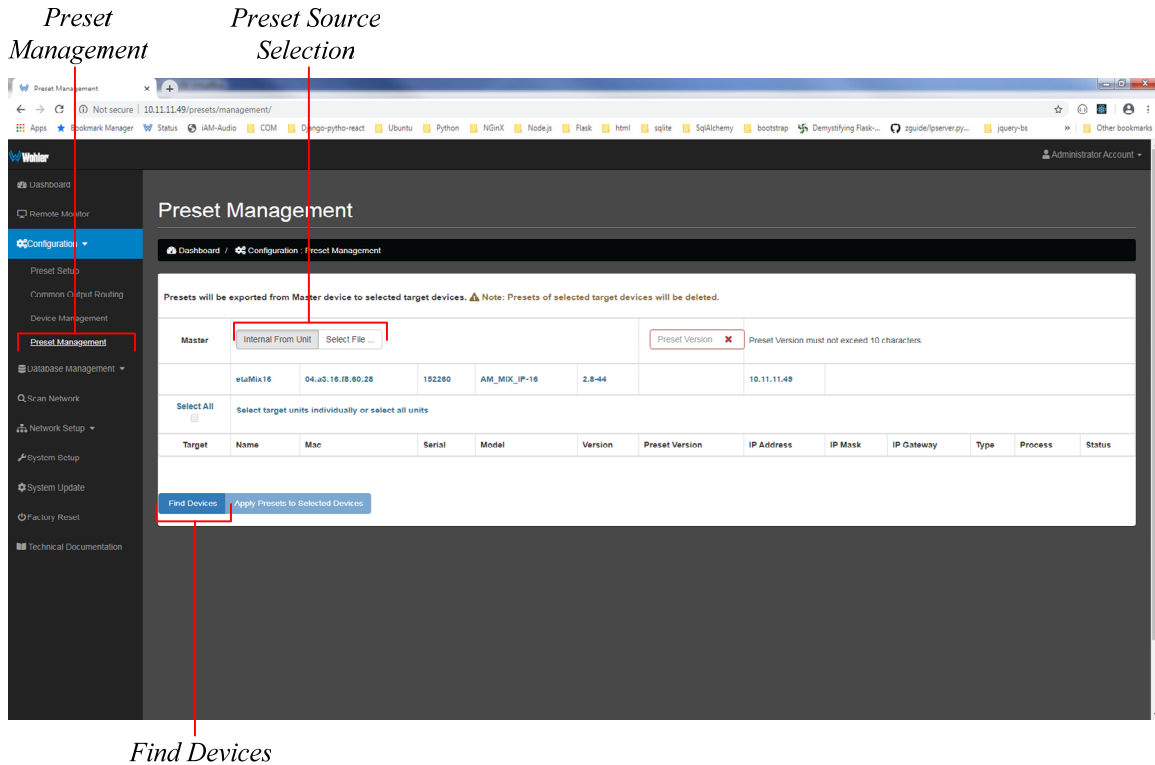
Preset Management

Preset Source Selection

Preset Management ×

Not secure | 10.11.11.49/presets/management/

Apps Bookmark Manager Status iAM-Audio COM Django-pytho-react Ubuntu Python NGinX Node.js Flask html sqlite SqlAlchemy bootstrap Demystifying Flask-... zguide/lpserver.py... jquery-bs » Other bookmarks

Wohler

Administrator Account

Dashboard

Remote Monitor

Configuration

Preset Setup

Common Output Routing

Device Management

Preset Management

Database Management

Scan Network

Network Setup

System Setup

System Update

Factory Reset

Technical Documentation

Preset Management

Dashboard / Configuration : Preset Management

Presets will be exported from Master device to selected target devices. Note: Presets of selected target devices will be deleted.

Master | Internal From Unit | Select File ... | Preset Version | Preset Version must not exceed 10 characters.

eiaMix16 | 04.a3.16.f8.60.28 | 152260 | AM_MIX_IP-16 | 2.8-44 | 10.11.11.49

Select All | Select target units individually or select all units

| Target | Name | Mac | Serial | Model | Version | Preset Version | IP Address | IP Mask | IP Gateway | Type | Process | Status |
|---|---|---|---|---|---|---|---|---|---|---|---|---|

Find Devices | Apply Presets to Selected Devices

Find Devices